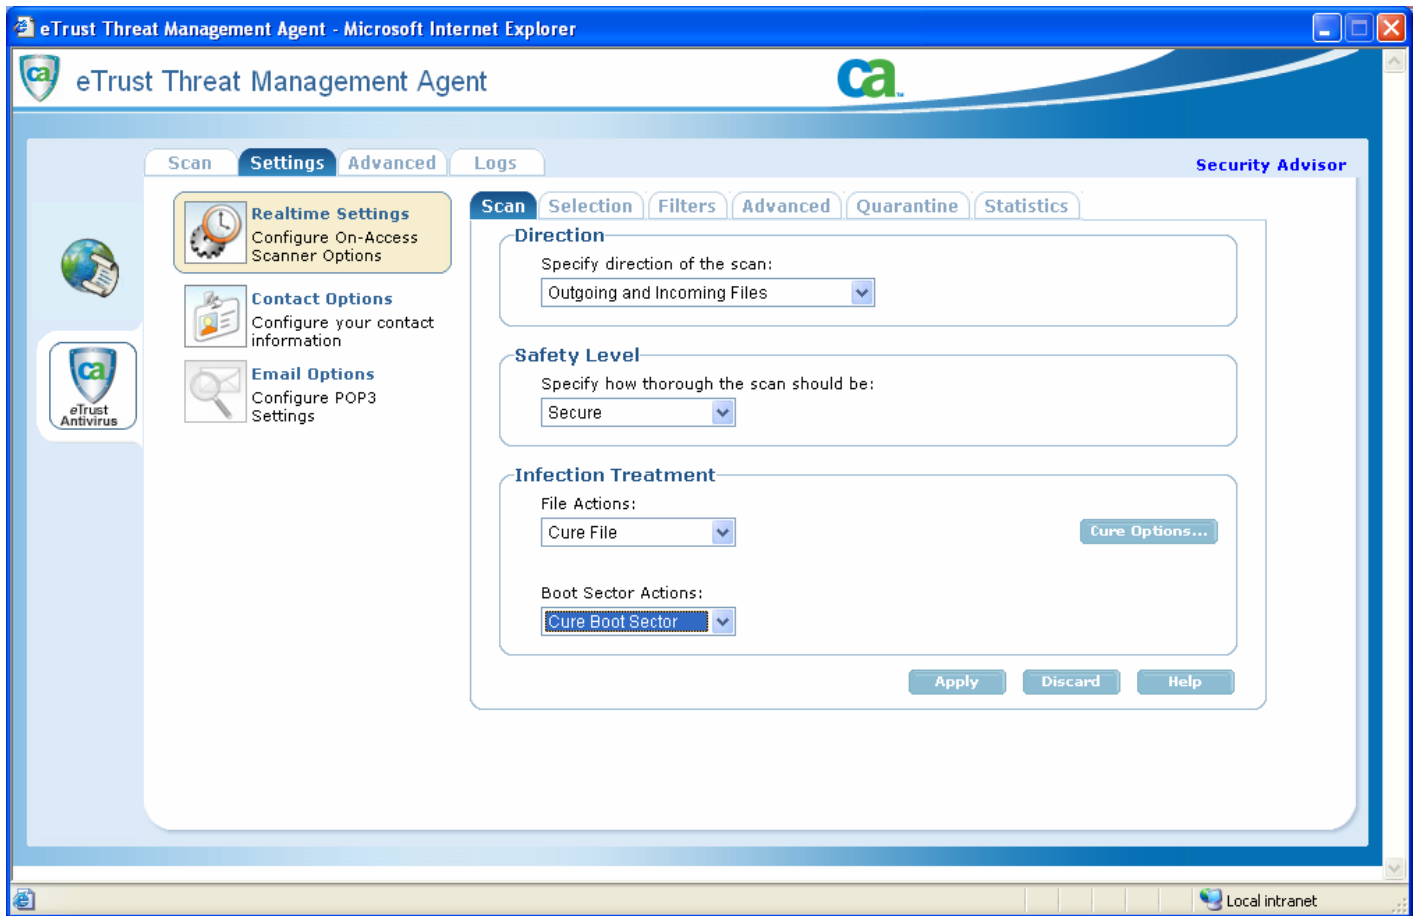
eTrust Threat Management Agent - Microsoft Internet Explorer

eTrust Threat Management Agent

ca

Scan Settings Advanced Logs

Security Advisor

eTrust Antivirus

Realtime Settings
Configure On-Access Scanner Options

Contact Options
Configure your contact information

Email Options
Configure POP3 Settings

Scan Selection Filters Advanced Quarantine Statistics

Direction
Specify direction of the scan:
Outgoing and Incoming Files

Safety Level
Specify how thorough the scan should be:
Secure

Infection Treatment
File Actions:
Cure File
Cure Options...

Boot Sector Actions:
Cure Boot Sector

Apply Discard Help

Local intranet